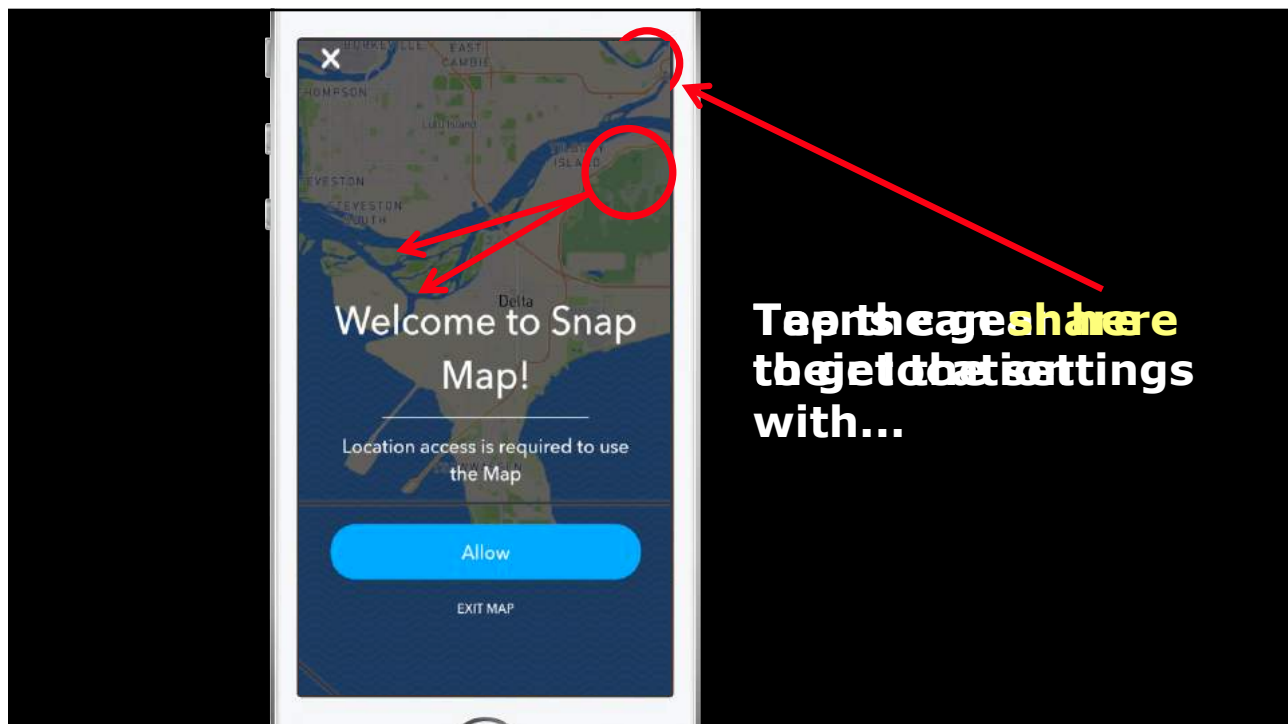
BURKEVILLE
EAST CAMBIE
THOMPSON
Lulu Island
ISLAND
STEVESTON
STEVESTON SOUTH
Delta

Welcome to Snap Map!

Location access is required to use the Map

Allow

EXIT MAP

Tearpsthe agre shhaerre toe gieltothea settings with...